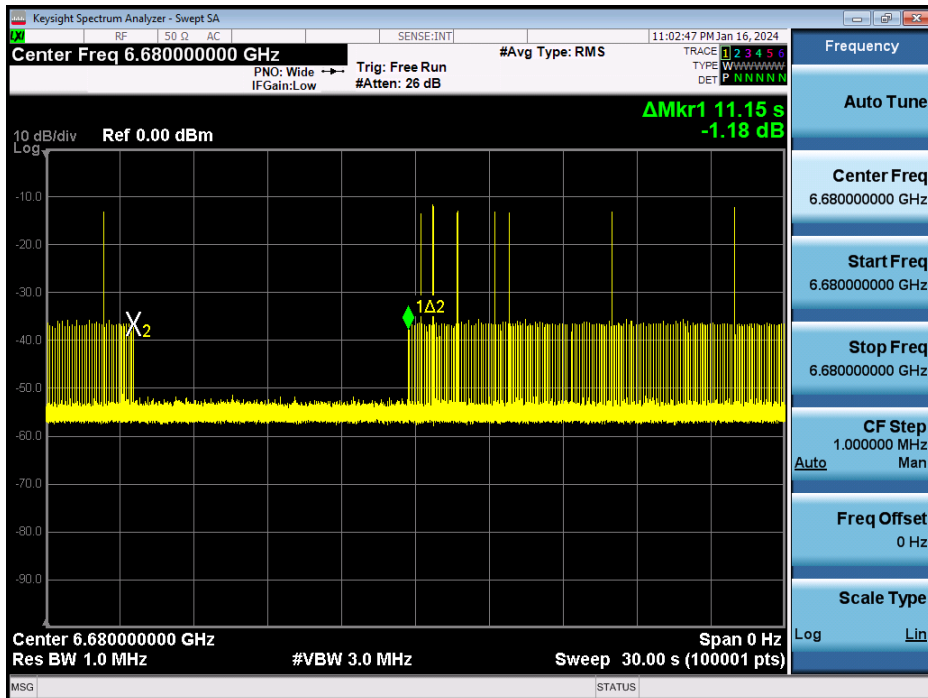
Keysight Spectrum Analyzer - Swept SA

LXI RF 50 Ω AC SENSE:INT 11:02:47 PM Jan 16, 2024

Center Freq 6.680000000 GHz

PNO: Wide
IFGain:Low

Trig: Free Run
#Atten: 26 dB

#Avg Type: RMS

TRACE 1 2 3 4 5 6
TYPE W W W W W W
DET P N N N N N

ΔMkr1 11.15 s
-1.18 dB

10 dB/div Ref 0.00 dBm
Log

-10.0
-20.0
-30.0
-40.0
-50.0
-60.0
-70.0
-80.0
-90.0

X2

1Δ2

Center 6.680000000 GHz
Res BW 1.0 MHz
#VBW 3.0 MHz
Span 0 Hz
Sweep 30.00 s (100001 pts)

Frequency

Auto Tune

Center Freq
6.680000000 GHz

Start Freq
6.680000000 GHz

Stop Freq
6.680000000 GHz

CF Step
1.000000 MHz
Auto Man

Freq Offset
0 Hz

Scale Type
Log Lin

MSG

STATUS